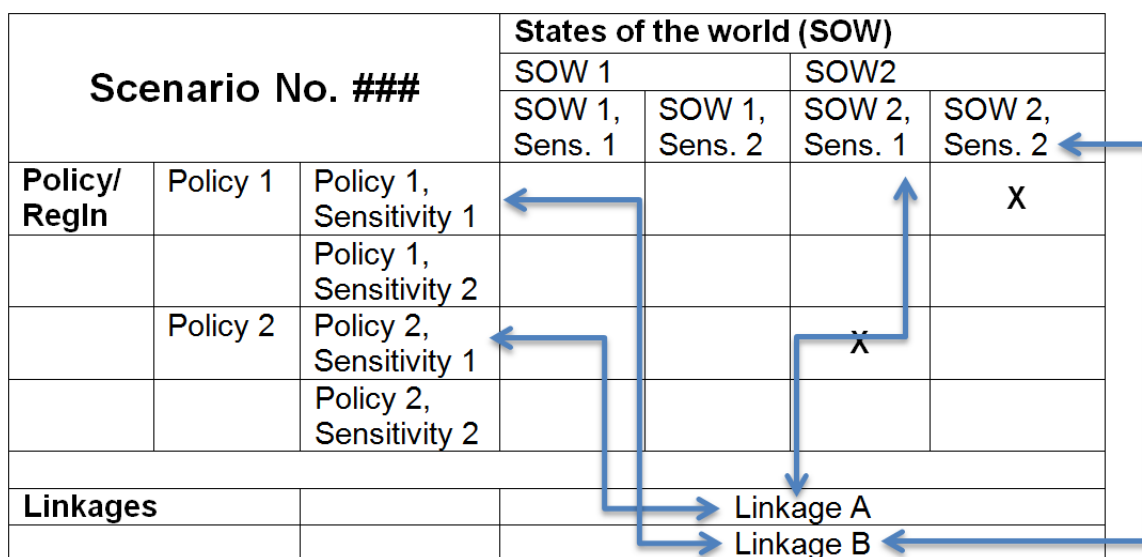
| Scenario No. ### | | | States of the world (SOW) | | | |
|---|---|---|---|---|---|---|
| | | | SOW 1 | | SOW2 | |
| | | | SOW 1, Sens. 1 | SOW 1, Sens. 2 | SOW 2, Sens. 1 | SOW 2, Sens. 2 |
| Policy/ Regln | Policy 1 | Policy 1, Sensitivity 1 | | | | X |
| | | Policy 1, Sensitivity 2 | | | | |
| | Policy 2 | Policy 2, Sensitivity 1 | | | X | |
| | | Policy 2, Sensitivity 2 | | | | |
| | | | | | | |
| Linkages | | | Linkage A | | | |
| | | | Linkage B | | | |